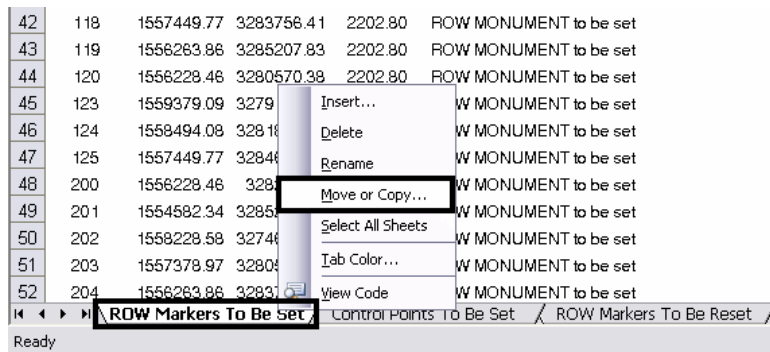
| 42 | 118 | 1557449.77 | 3283756.41 | 2202.80 | ROW MONUMENT to be set |
|---|---|---|---|---|---|
| 43 | 119 | 1556263.86 | 3285207.83 | 2202.80 | ROW MONUMENT to be set |
| 44 | 120 | 1556228.46 | 3280570.38 | 2202.80 | ROW MONUMENT to be set |
| 45 | 123 | 1559379.09 | 3279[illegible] | | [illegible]W MONUMENT to be set |
| 46 | 124 | 1558494.08 | 328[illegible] | | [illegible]W MONUMENT to be set |
| 47 | 125 | 1557449.77 | 3284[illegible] | | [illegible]W MONUMENT to be set |
| 48 | 200 | 1556228.46 | 328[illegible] | | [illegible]W MONUMENT to be set |
| 49 | 201 | 1554582.34 | 3285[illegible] | | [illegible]W MONUMENT to be set |
| 50 | 202 | 1558228.58 | 3274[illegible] | | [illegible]W MONUMENT to be set |
| 51 | 203 | 1557378.97 | 3280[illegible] | | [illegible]W MONUMENT to be set |
| 52 | 204 | 1556263.86 | 3283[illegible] | | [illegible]W MONUMENT to be set |

Insert...
Delete
Rename
Move or Copy...
Select All Sheets
Tab Color...
View Code

ROW Markers To Be Set
Control Points To Be Set
ROW Markers To Be Reset

Ready